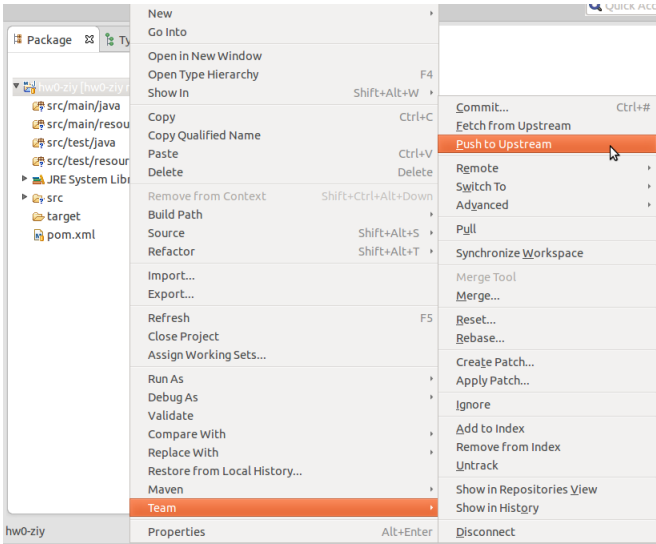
Quick Acc

Package
Ty

hw0-ziy [hw0-ziy
src/main/java
src/main/resou
src/test/java
src/test/resou
JRE System Libr
src
target
pom.xml

hw0-ziy

New
Go Into
Open in New Window
Open Type Hierarchy F4
Show In Shift+Alt+W
Copy Ctrl+C
Copy Qualified Name
Paste Ctrl+V
Delete Delete
Remove from Context Shift+Ctrl+Alt+Down
Build Path
Source Shift+Alt+S
Refactor Shift+Alt+T
Import...
Export...
Refresh F5
Close Project
Assign Working Sets...
Run As
Debug As
Validate
Compare With
Replace With
Restore from Local History...
Maven
Team
Properties Alt+Enter

Commit... Ctrl+#
Fetch from Upstream
Push to Upstream
Remote
Switch To
Advanced
Pull
Synchronize Workspace
Merge Tool
Merge...
Reset...
Rebase...
Create Patch...
Apply Patch...
Ignore
Add to Index
Remove from Index
Untrack
Show in Repositories View
Show in History
Disconnect